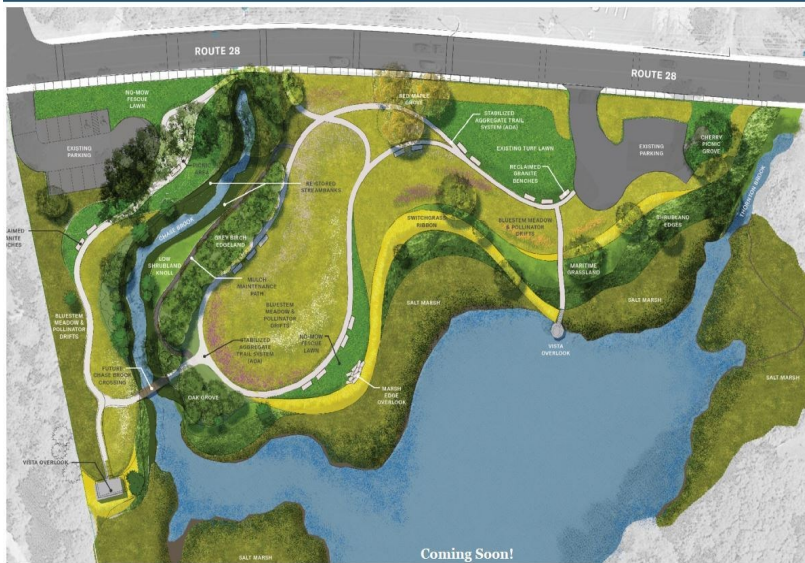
ROUTE 28

ROUTE 28

NO-MOW FESCUE LAWN

EXISTING PARKING

PICNIC AREA

RE-STORED STREAMBANKS

RED MAPLE GROVE

STABILIZED AGGREGATE TRAIL SYSTEM (ADA)

EXISTING TURF LAWN

RECLAIMED GRANITE BENCHES

EXISTING PARKING

CHERRY PICNIC GROVE

THOMPSON BROOK

AIMED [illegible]ITE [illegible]CHES

CHASE BROOK

GREY BIRCH GROSSLAND

LOW SHRUBLAND KNOLL

MULCH MAINTENANCE PATH

BLUESTEM MEADOW & POLLINATOR DRIFTS

SWITCHGRASS RIBBON

BLUESTEM MEADOW & POLLINATOR DRIFTS

SHRUBLAND EDGES

MARITIME GRASSLAND

SALT MARSH

SALT MARSH

BLUESTEM MEADOW & POLLINATOR DRIFTS

STABILIZED AGGREGATE TRAIL SYSTEM (ADA)

NO-MOW FESCUE LAWN

VISTA OVERLOOK

FUTURE CHASE BROOK CROSSING

OAK GROVE

MARSH EDGE OVERLOOK

SALT MARSH

VISTA OVERLOOK

SALT MARSH

Coming Soon!